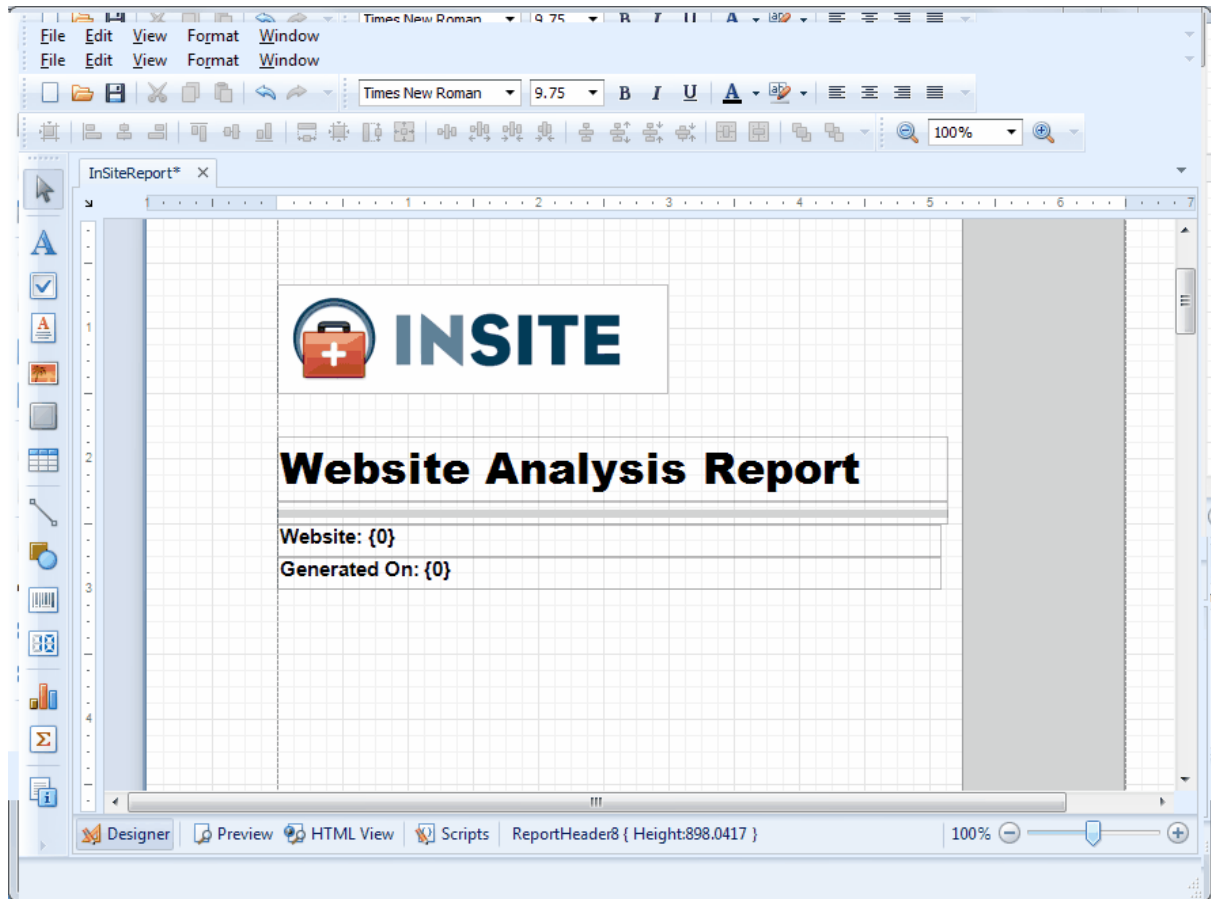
Times New Roman 9.75 B I U A

File Edit View Format Window
File Edit View Format Window

Times New Roman 9.75 B I U A

100%

InSiteReport*

1 2 3 4 5 6 7

INSITE

Website Analysis Report

Website: {0}

Generated On: {0}

1
2
3
4

III

Designer Preview HTML View Scripts ReportHeader8 { Height:898.0417 } 100%